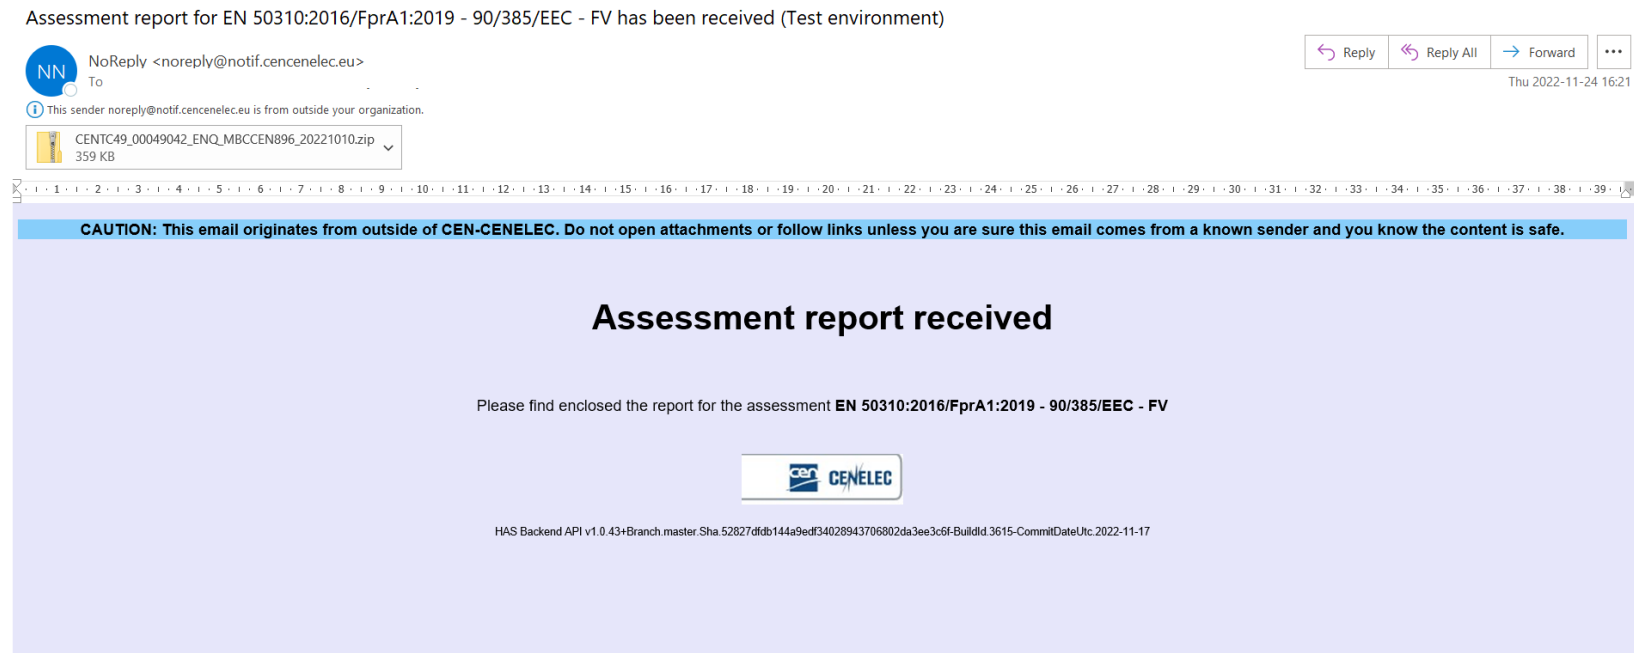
Assessment report for EN 50310:2016/FprA1:2019 - 90/385/EEC - FV has been received (Test environment)

NN
NoReply <noreply@notif.cencenelec.eu>
To

Reply | Reply All | Forward | ...
Thu 2022-11-24 16:21

This sender noreply@notif.cencenelec.eu is from outside your organization.

CENTC49_00049042_ENQ_MBCCEN896_20221010.zip
359 KB

1 2 3 4 5 6 7 8 9 10 11 12 13 14 15 16 17 18 19 20 21 22 23 24 25 26 27 28 29 30 31 32 33 34 35 36 37 38 39

CAUTION: This email originates from outside of CEN-CENELEC. Do not open attachments or follow links unless you are sure this email comes from a known sender and you know the content is safe.

Assessment report received

Please find enclosed the report for the assessment EN 50310:2016/FprA1:2019 - 90/385/EEC - FV

cen CENELEC

HAS Backend API v1.0.43+Branch.master.Sha.52827dfdb144a9edf34028943706802da3ee3c6f-BuildId.3615-CommitDateUtc.2022-11-17